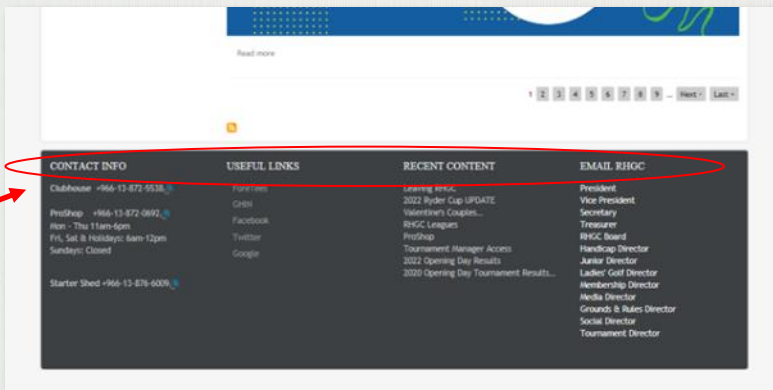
Read more

1 2 3 4 5 6 7 8 9 … Next › Last »

CONTACT INFO

Clubhouse +966-13-872-5538

ProShop +966-13-872-0692
Mon - Thu 11am-6pm
Fri, Sat & Holidays: 6am-12pm
Sundays: Closed

Starter Shed +966-13-876-6009

USEFUL LINKS

ForeTees
GHIN
Facebook
Twitter
Google

RECENT CONTENT

Leaving RHGC
2022 Ryder Cup UPDATE
Valentine's Couples...
RHGC Leagues
ProShop
Tournament Manager Access
2022 Opening Day Results
2020 Opening Day Tournament Results...

EMAIL RHGC

President
Vice President
Secretary
Treasurer
RHGC Board
Handicap Director
Junior Director
Ladies' Golf Director
Membership Director
Media Director
Grounds & Rules Director
Social Director
Tournament Director